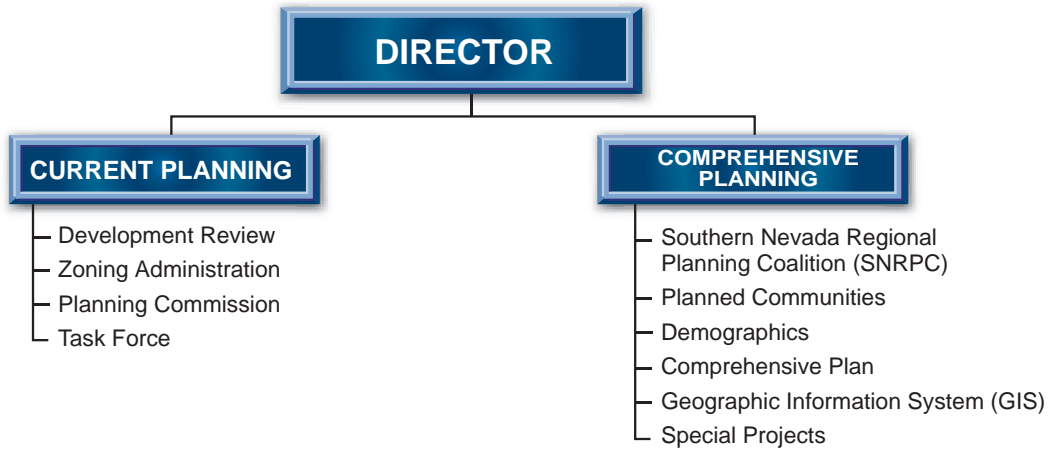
DIRECTOR

CURRENT PLANNING

Development Review
Zoning Administration
Planning Commission
Task Force

COMPREHENSIVE PLANNING

Southern Nevada Regional Planning Coalition (SNRPC)
Planned Communities
Demographics
Comprehensive Plan
Geographic Information System (GIS)
Special Projects